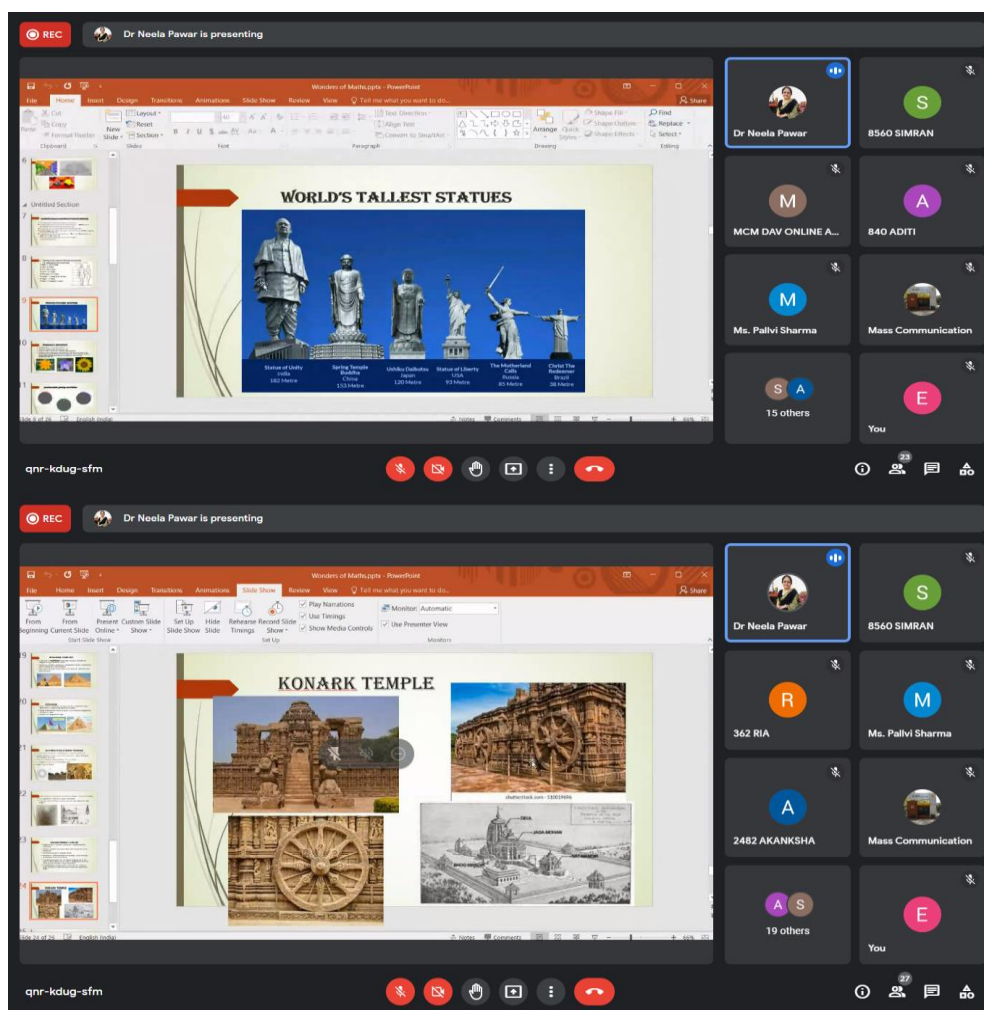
REC

Dr Neela Pawar is presenting

Wonders of Maths.pptx - PowerPoint

File Home Insert Design Transitions Animations Slide Show Review View Tell me what you want to do... Share

Cut Copy Format Painter Paste New Slide Layout Reset Section Clipboard Slides Font Paragraph Text Direction Align Text Convert to SmartArt Arrange Quick Styles Shape Fill Shape Outline Shape Effects Drawing Find Replace Select Editing

Untitled Section

WORLD'S TALLEST STATUES

| Statue of Unity India 182 Metre | Spring Temple Buddha China 153 Metre | Ushiku Daibutsu Japan 120 Metre | Statue of Liberty USA 93 Metre | The Motherland Calls Russia 85 Metre | Christ The Redeemer Brazil 38 Metre |
|---|---|---|---|---|---|

Slide 9 of 26 English (India) Notes Comments

Dr Neela Pawar

8560 SIMRAN

MCM DAV ONLINE A...

840 ADITI

Ms. Pallvi Sharma

Mass Communication

15 others

You

qnr-kdug-sfm

23

REC

Dr Neela Pawar is presenting

Wonders of Maths.pptx - PowerPoint

File Home Insert Design Transitions Animations Slide Show Review View Tell me what you want to do... Share

From Beginning From Current Slide Present Online Custom Slide Show Start Slide Show Set Up Slide Show Hide Slide Rehearse Timings Record Slide Show Play Narrations Use Timings Show Media Controls Set Up Monitor: Automatic Use Presenter View Monitors

KONARK TEMPLE

shutterstock.com · 530019496

DEUL

JAGA-MOHAN

Slide 24 of 26 English (India) Notes Comments

Dr Neela Pawar

8560 SIMRAN

362 RIA

Ms. Pallvi Sharma

2482 AKANKSHA

Mass Communication

19 others

You

qnr-kdug-sfm

27